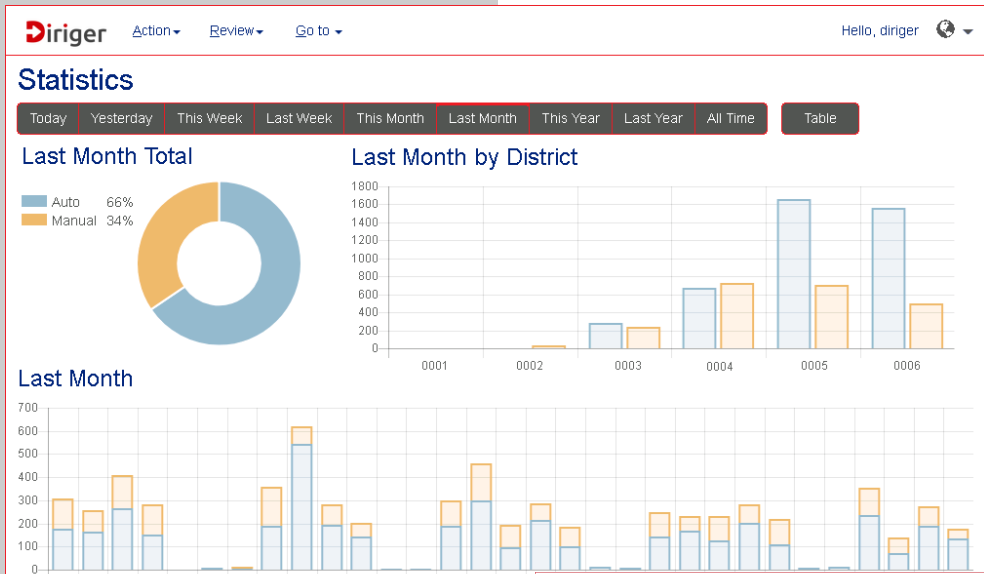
Diriger Action▾ Review▾ Go to ▾ Hello, diriger

Statistics

Today | Yesterday | This Week | Last Week | This Month | Last Month | This Year | Last Year | All Time | Table

Last Month Total

Auto 66%
Manual 34%

Last Month by District

1800
1600
1400
1200
1000
800
600
400
200
0

0001 0002 0003 0004 0005 0006

Last Month

700
600
500
400
300
200
100
0